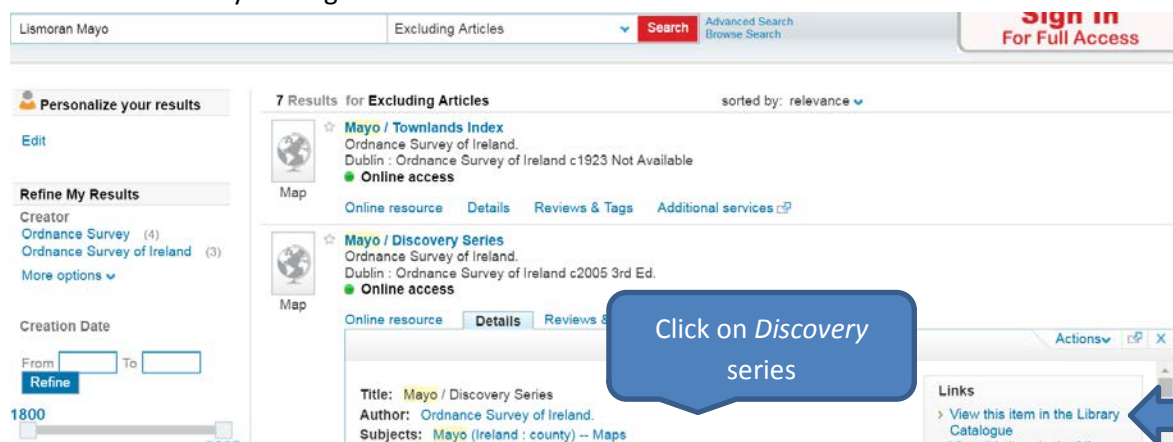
Lismoran Mayo

Excluding Articles

Search

Advanced Search
Browse Search

Sign In
For Full Access

Personalize your results

Edit

Refine My Results

Creator

Ordnance Survey (4)

Ordnance Survey of Ireland (3)

More options

Creation Date

From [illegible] To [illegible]

Refine

1800

7 Results for Excluding Articles

sorted by: relevance

Mayo / Townlands Index
Ordnance Survey of Ireland.
Dublin : Ordnance Survey of Ireland c1923 Not Available
Online access

Map

Online resource Details Reviews & Tags Additional services

Mayo / Discovery Series
Ordnance Survey of Ireland.
Dublin : Ordnance Survey of Ireland c2005 3rd Ed.
Online access

Map

Online resource Details Reviews &

Click on *Discovery* series

Actions

Title: Mayo / Discovery Series
Author: Ordnance Survey of Ireland.
Subjects: Mayo (Ireland : county) -- Maps

Links

View this item in the Library Catalogue